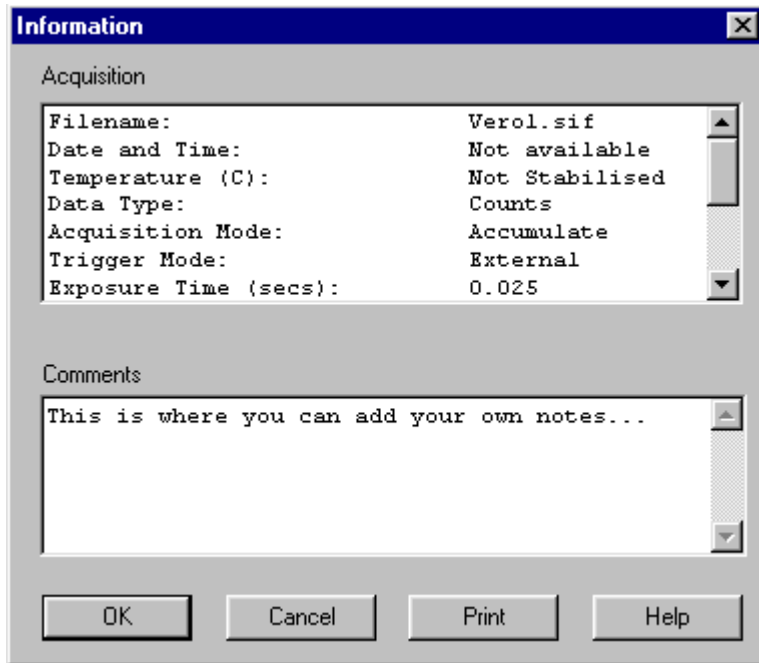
Information

Acquisition

| | |
|---|---|
| Filename: | Verol.sif |
| Date and Time: | Not available |
| Temperature (C): | Not Stabilised |
| Data Type: | Counts |
| Acquisition Mode: | Accumulate |
| Trigger Mode: | External |
| Exposure Time (secs): | 0.025 |

Comments

This is where you can add your own notes...

OK Cancel Print Help